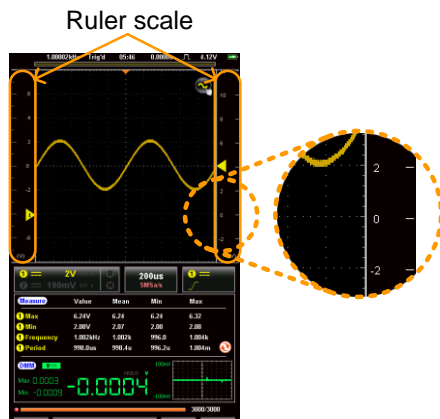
Ruler scale

1.00002kHz Trig'd 05:46 0.0000 4.12V

2V
100mV
200us
5MSa/s

| Measure | Value | Mean | Min | Max |
|---|---|---|---|---|
| 1 Max | 6.24V | 6.24 | 6.24 | 6.32 |
| 1 Min | 2.08V | 2.07 | 2.00 | 2.08 |
| 1 Frequency | 1.002kHz | 1.002k | 996.0 | 1.004k |
| 1 Period | 998.0us | 998.4u | 996.2u | 1.004m |

DMM V
Max 0.0003
Min -0.0009
-0.0004 V
HOLD
100mV
-100mV
3000/3000

2
0
-2